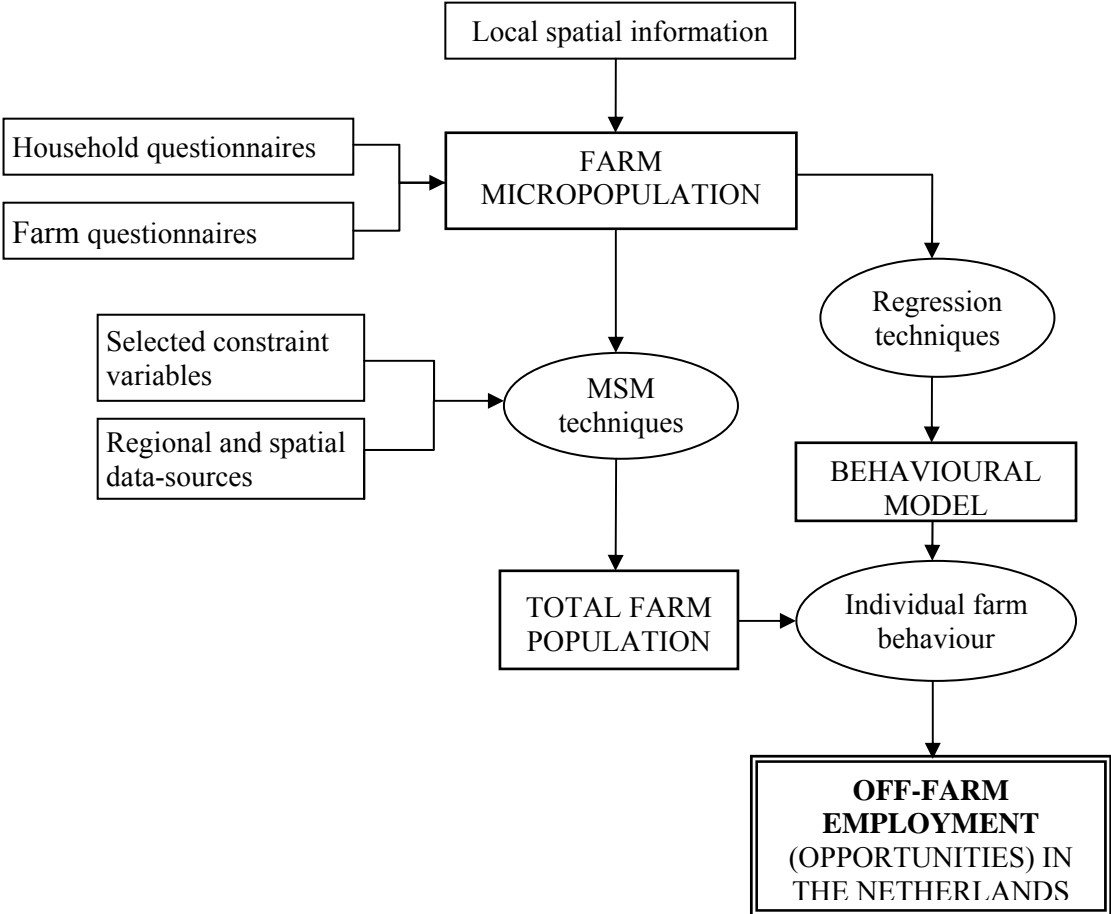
Local spatial information

Household questionnaires

Farm questionnaires

FARM MICROPOPULATION

Regression techniques

Selected constraint variables

Regional and spatial data-sources

MSM techniques

BEHAVIOURAL MODEL

TOTAL FARM POPULATION

Individual farm behaviour

**OFF-FARM EMPLOYMENT** (OPPORTUNITIES) IN THE NETHERLANDS